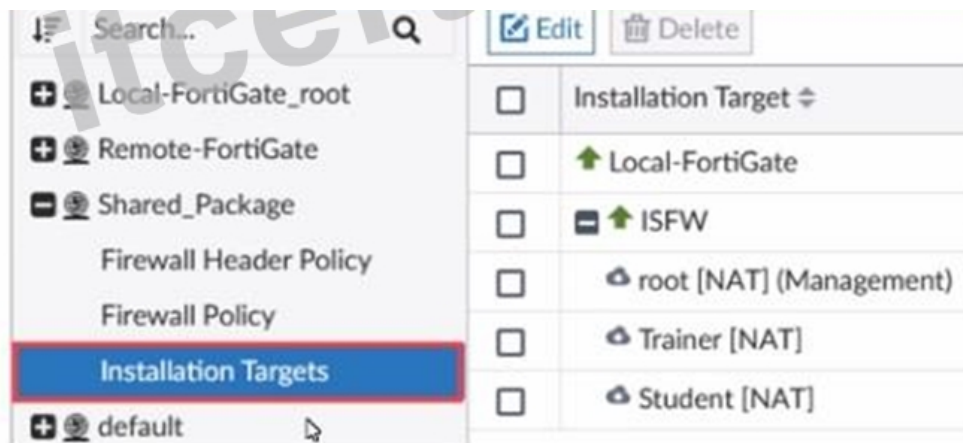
Search...

Local-FortiGate_root

Remote-FortiGate

Shared_Package

Firewall Header Policy

Firewall Policy

Installation Targets

default

Edit

Delete

| | Installation Target |
|---|---|
| | Local-FortiGate |
| | ISFW |
| | root [NAT] (Management) |
| | Trainer [NAT] |
| | Student [NAT] |

itcert